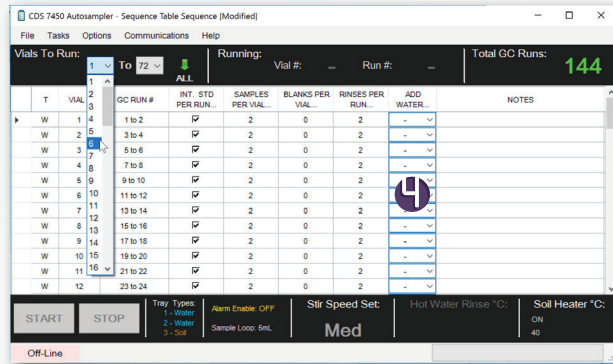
CDS 7450 Autosampler - Sequence Table Sequence (Modified)

File Tasks Options Communications Help

Vials To Run: 1 To 72 ALL

Running: Vial #: _ Run #: _

Total GC Runs: 144

1
2
3
4
5
6
7
8
9
10
11
12
13
14
15
16

| | T | VIAL | GC RUN # | INT. STD PER RUN... | SAMPLES PER VIAL... | BLANKS PER VIAL... | RINSES PER RUN... | ADD WATER... | NOTES |
|---|---|---|---|---|---|---|---|---|---|
| ▸ | W | 1 | 1 to 2 | ☑ | 2 | 0 | 2 | - | |
| | W | 2 | 3 to 4 | ☑ | 2 | 0 | 2 | - | |
| | W | 3 | 5 to 6 | ☑ | 2 | 0 | 2 | - | |
| | W | 4 | 7 to 8 | ☑ | 2 | 0 | 2 | - | |
| | W | 5 | 9 to 10 | ☑ | 2 | 0 | 2 | - | |
| | W | 6 | 11 to 12 | ☑ | 2 | 0 | 2 | - | |
| | W | 7 | 13 to 14 | ☑ | 2 | 0 | 2 | - | |
| | W | 8 | 15 to 16 | ☑ | 2 | 0 | 2 | - | |
| | W | 9 | 17 to 18 | ☑ | 2 | 0 | 2 | - | |
| | W | 10 | 19 to 20 | ☑ | 2 | 0 | 2 | - | |
| | W | 11 | 21 to 22 | ☑ | 2 | 0 | 2 | - | |
| | W | 12 | 23 to 24 | ☑ | 2 | 0 | 2 | - | |

START STOP

Tray Types:
1 - Water
2 - Water
3 - Soil

Alarm Enable: OFF
Sample Loop: 5mL

Stir Speed Set:
Med

Hot Water Rinse °C:

Soil Heater °C:
ON
40

Off-Line